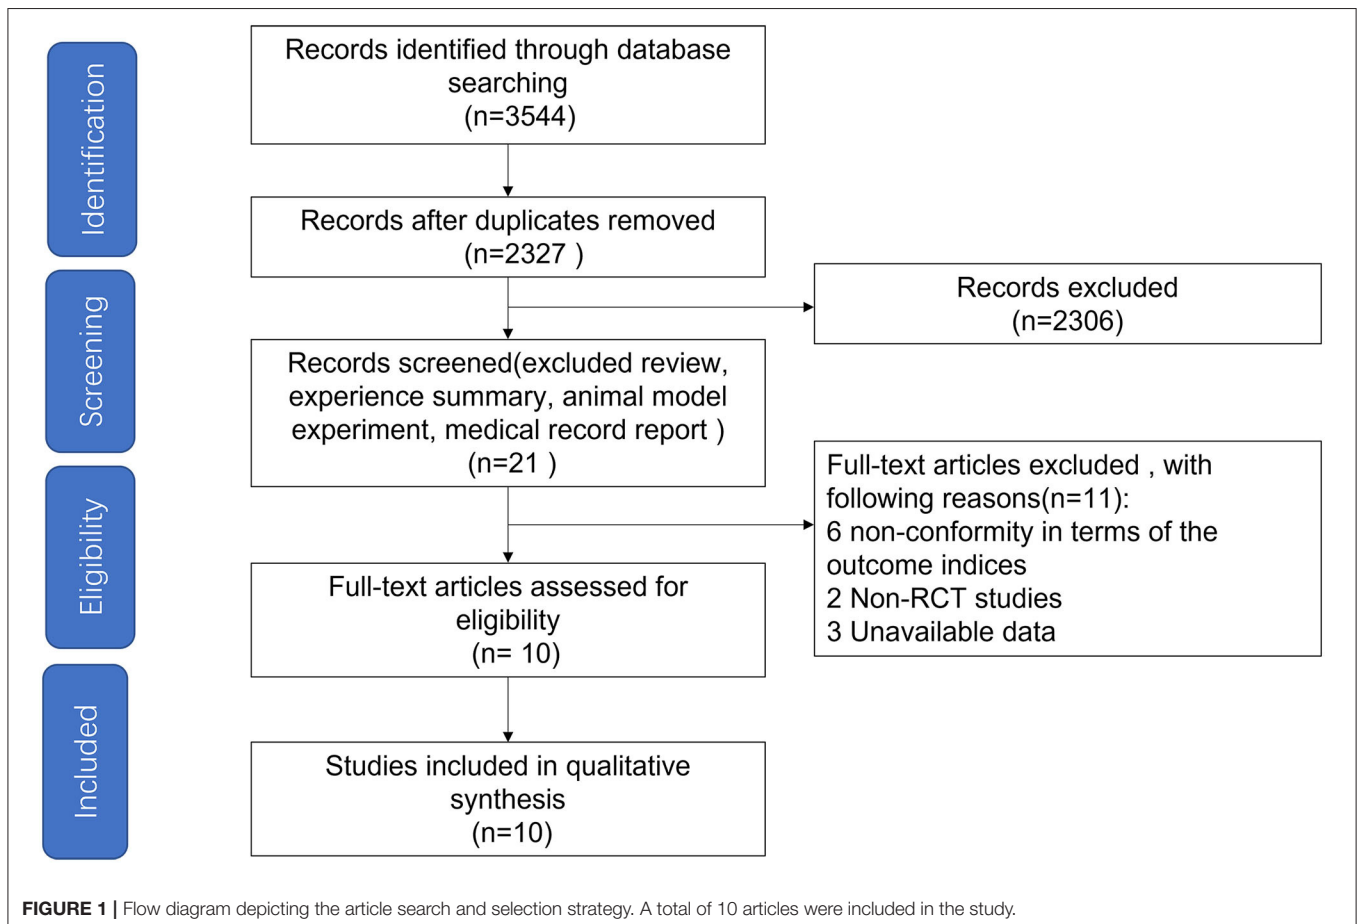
Identification

Records identified through database searching
(n=3544)

Records after duplicates removed
(n=2327 )

Records excluded
(n=2306)

Screening

Records screened(excluded review, experience summary, animal model experiment, medical record report )
(n=21 )

Full-text articles excluded , with following reasons(n=11):
6 non-conformity in terms of the outcome indices
2 Non-RCT studies
3 Unavailable data

Eligibility

Full-text articles assessed for eligibility
(n= 10)

Included

Studies included in qualitative synthesis
(n=10)

**FIGURE 1 |** Flow diagram depicting the article search and selection strategy. A total of 10 articles were included in the study.